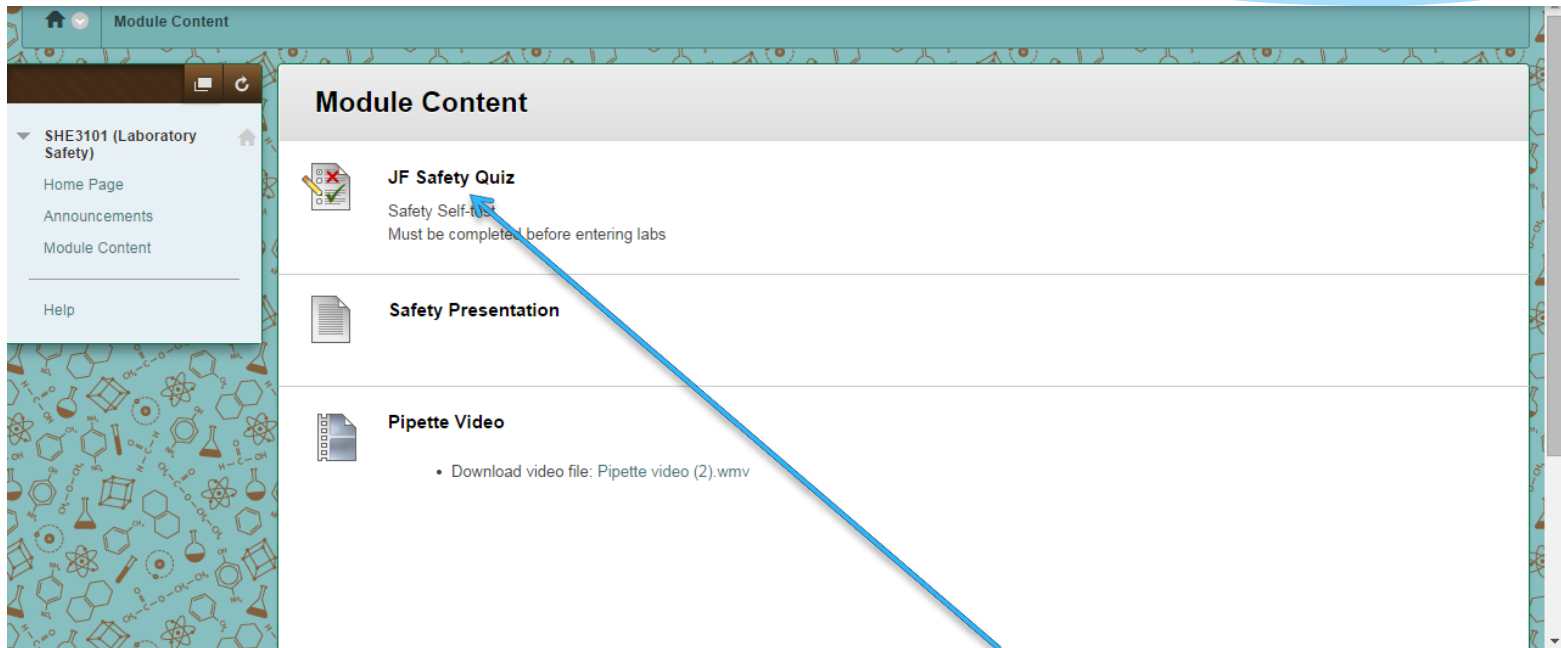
Module Content

SHE3101 (Laboratory Safety)

Home Page

Announcements

Module Content

Help

Module Content

JF Safety Quiz

Safety Self-test

Must be completed before entering labs

Safety Presentation

Pipette Video

• Download video file: Pipette video (2).wmv